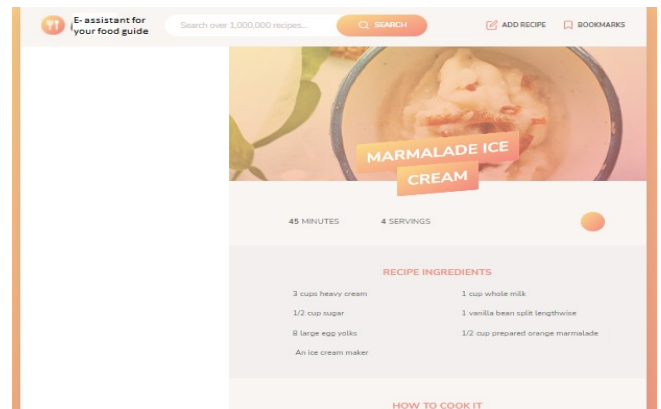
E- assistant for your food guide

Search over 1,000,000 recipes...

SEARCH

ADD RECIPE

BOOKMARKS

MARMALADE ICE CREAM

45 MINUTES

4 SERVINGS

RECIPE INGREDIENTS

3 cups heavy cream

1 cup whole milk

1/2 cup sugar

1 vanilla bean split lengthwise

8 large egg yolks

1/2 cup prepared orange marmalade

An ice cream maker

HOW TO COOK IT